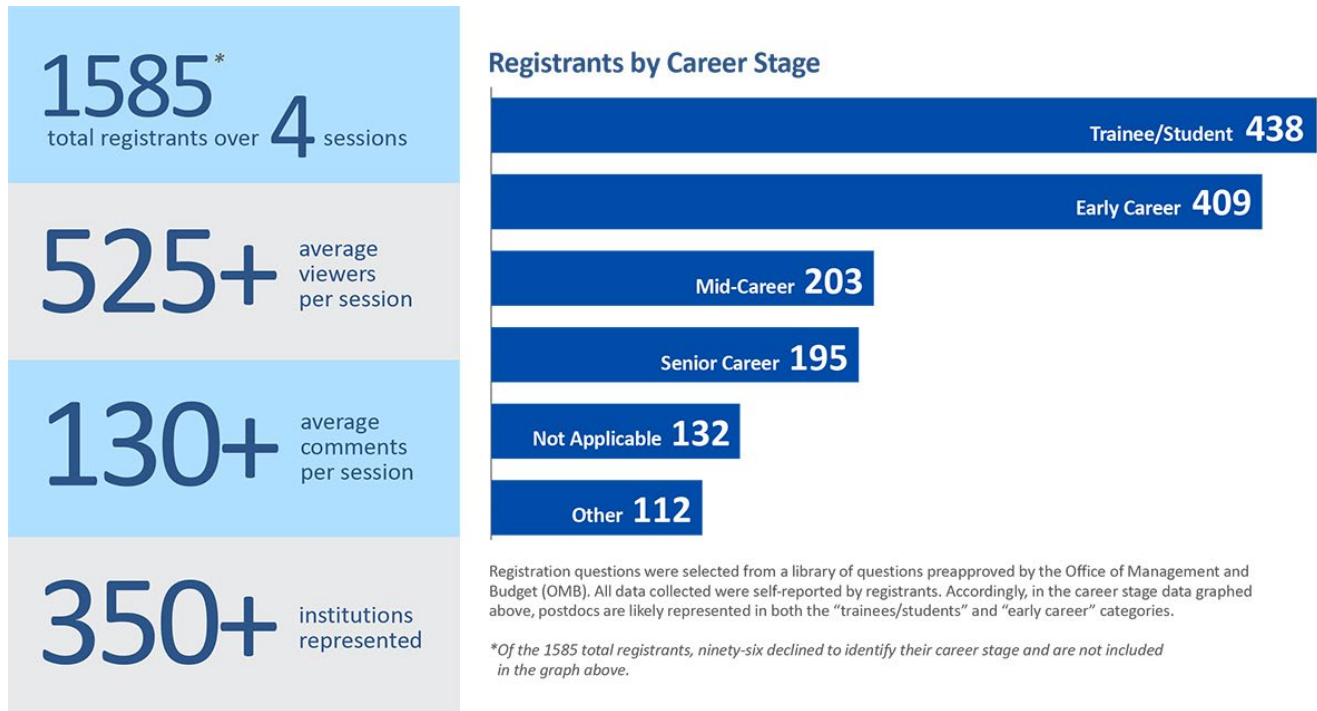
1585*
total registrants over 4 sessions

525+ average viewers per session

130+ average comments per session

350+ institutions represented

Registrants by Career Stage

Trainee/Student 438
Early Career 409
Mid-Career 203
Senior Career 195
Not Applicable 132
Other 112

Registration questions were selected from a library of questions preapproved by the Office of Management and Budget (OMB). All data collected were self-reported by registrants. Accordingly, in the career stage data graphed above, postdocs are likely represented in both the "trainees/students" and "early career" categories.

*Of the 1585 total registrants, ninety-six declined to identify their career stage and are not included in the graph above.